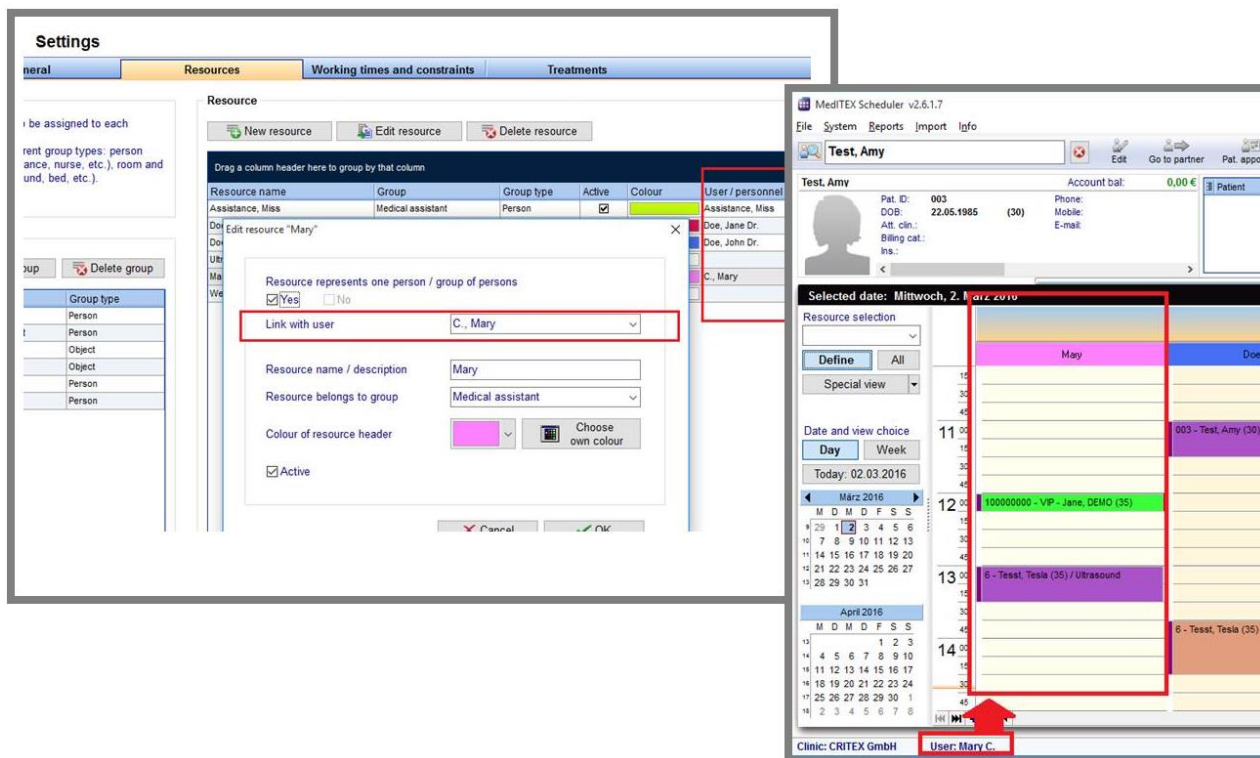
Settings

neral | Resources | Working times and constraints | Treatments

be assigned to each

rent group types: person ance, nurse, etc.), room and und, bed, etc.).

Resource

New resource | Edit resource | Delete resource

Drag a column header here to group by that column

| Resource name | Group | Group type | Active | Colour | User / personnel |
|---|---|---|---|---|---|
| Assistance, Miss | Medical assistant | Person | ☑ | | Assistance, Miss |
| Do | | | | | Doe, Jane Dr. |
| Do | | | | | Doe, John Dr. |
| Ult | | | | | |
| Ma | | | | | C., Mary |
| We | | | | | |

oup | Delete group

| Group type |
|---|
| Person |
| Person |
| Object |
| Object |
| Person |
| Person |

Edit resource "Mary"

Resource represents one person / group of persons
☑Yes ☐No

Link with user: C., Mary

Resource name / description: Mary

Resource belongs to group: Medical assistant

Colour of resource header | Choose own colour

☑Active

Cancel | OK

MedITEX Scheduler v2.6.1.7

File System Reports Import Info

Test, Amy | Edit | Go to partner | Pat. appo

Test, Amy | Account bal: 0,00 € | Patient

Pat. ID: 003
DOB: 22.05.1985 (30)
Att. clin.:
Billing cat.:
Ins.:
Phone:
Mobile:
E-mail:

Selected date: Mittwoch, 2. M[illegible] 2016

Resource selection

Define | All

Special view

Date and view choice

Day | Week

Today: 02.03.2016

März 2016
M D M D F S S
9 29 1 2 3 4 5 6
10 7 8 9 10 11 12 13
11 14 15 16 17 18 19 20
12 21 22 23 24 25 26 27
13 28 29 30 31

April 2016
M D M D F S S
13 1 2 3
14 4 5 6 7 8 9 10
15 11 12 13 14 15 16 17
16 18 19 20 21 22 23 24
17 25 26 27 28 29 30 1
18 2 3 4 5 6 7 8

Mary | Doe

15 30 45 11 00 15 30 45 12 00 15 30 45 13 00 15 30 45 14 00 15 30 45

003 - Test, Amy (30)

100000000 - VIP - Jane, DEMO (35)

6 - Tesst, Tesla (35) / Ultrasound

6 - Tesst, Tesla (35)

Clinic: CRITEX GmbH | User: Mary C.